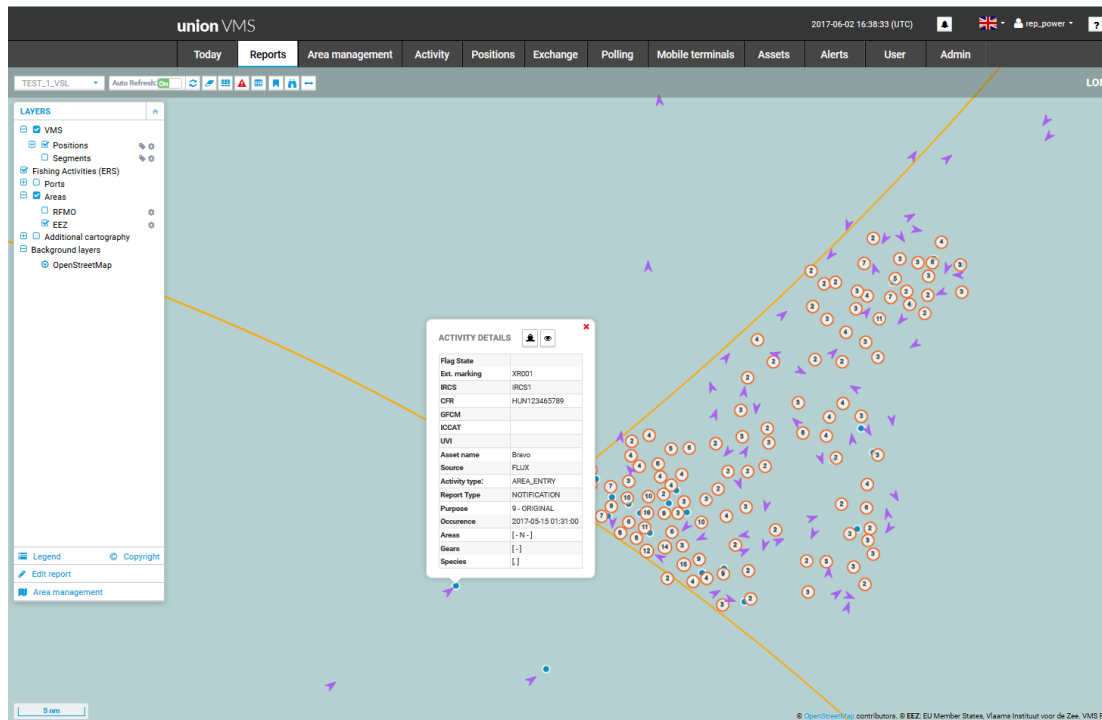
union VMS

2017-06-02 16:38:33 (UTC)

rep_power

Today | Reports | Area management | Activity | Positions | Exchange | Polling | Mobile terminals | Assets | Alerts | User | Admin

TEST_1_VSL

Auto Refresh: On

LO

LAYERS

VMS
Positions
Segments
Fishing Activities (ERS)
Ports
Areas
RFMO
EEZ
Additional cartography
Background layers
OpenStreetMap

Legend
Copyright
Edit report
Area management

ACTIVITY DETAILS

| Flag State | |
|---|---|
| Ext. marking | XR001 |
| IRCS | IRCS1 |
| CFR | HUN123465789 |
| GFCM | |
| ICCAT | |
| UVI | |
| Asset name | Bravo |
| Source | FLUX |
| Activity type: | AREA_ENTRY |
| Report Type | NOTIFICATION |
| Purpose | 9 - ORIGINAL |
| Occurence | 2017-05-15 01:31:00 |
| Areas | [ - N - ] |
| Gears | [ - ] |
| Species | [.] |

5 nm

© OpenStreetMap contributors, © EEZ: EU Member States, Vlaams Instituut voor de Zee. VMS F